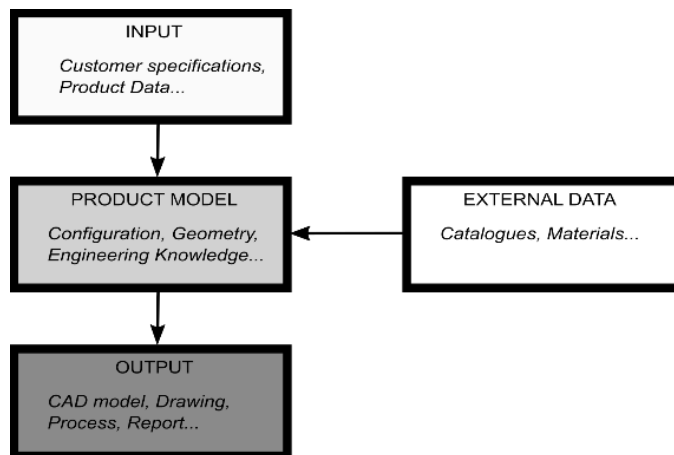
INPUT

Customer specifications, Product Data...

PRODUCT MODEL

Configuration, Geometry, Engineering Knowledge...

EXTERNAL DATA

Catalogues, Materials...

OUTPUT

CAD model, Drawing, Process, Report...